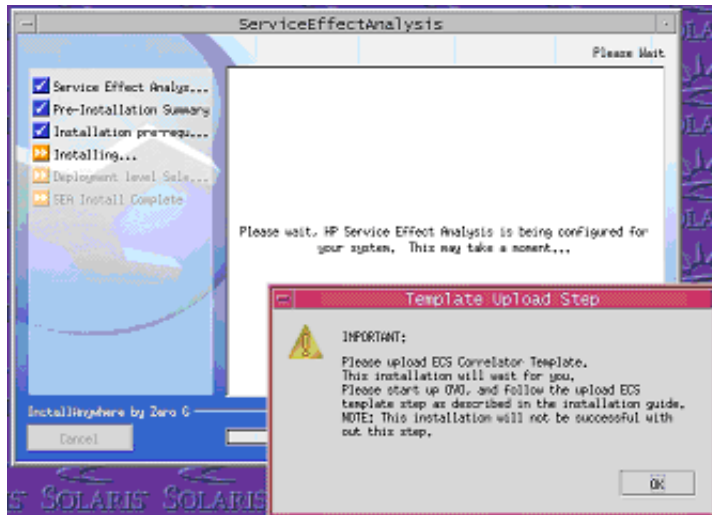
ServiceEffectAnalysis

Please Wait

Service Effect Analys...
Pre-Installation Summary
Installation pre-requ...
Installing...
Deployment level Sele...
SEA Install Complete

Please wait. HP Service Effect Analysis is being configured for your system. This may take a moment...

InstallAnywhere by Zero G

Cancel

Template Upload Step

IMPORTANT:

Please upload ECS Correlator Template.
This installation will wait for you.
Please start up OVO, and follow the upload ECS template step as described in the installation guide.
NOTE: This installation will not be successful with out this step.

OK

SOLARIS SOLARIS